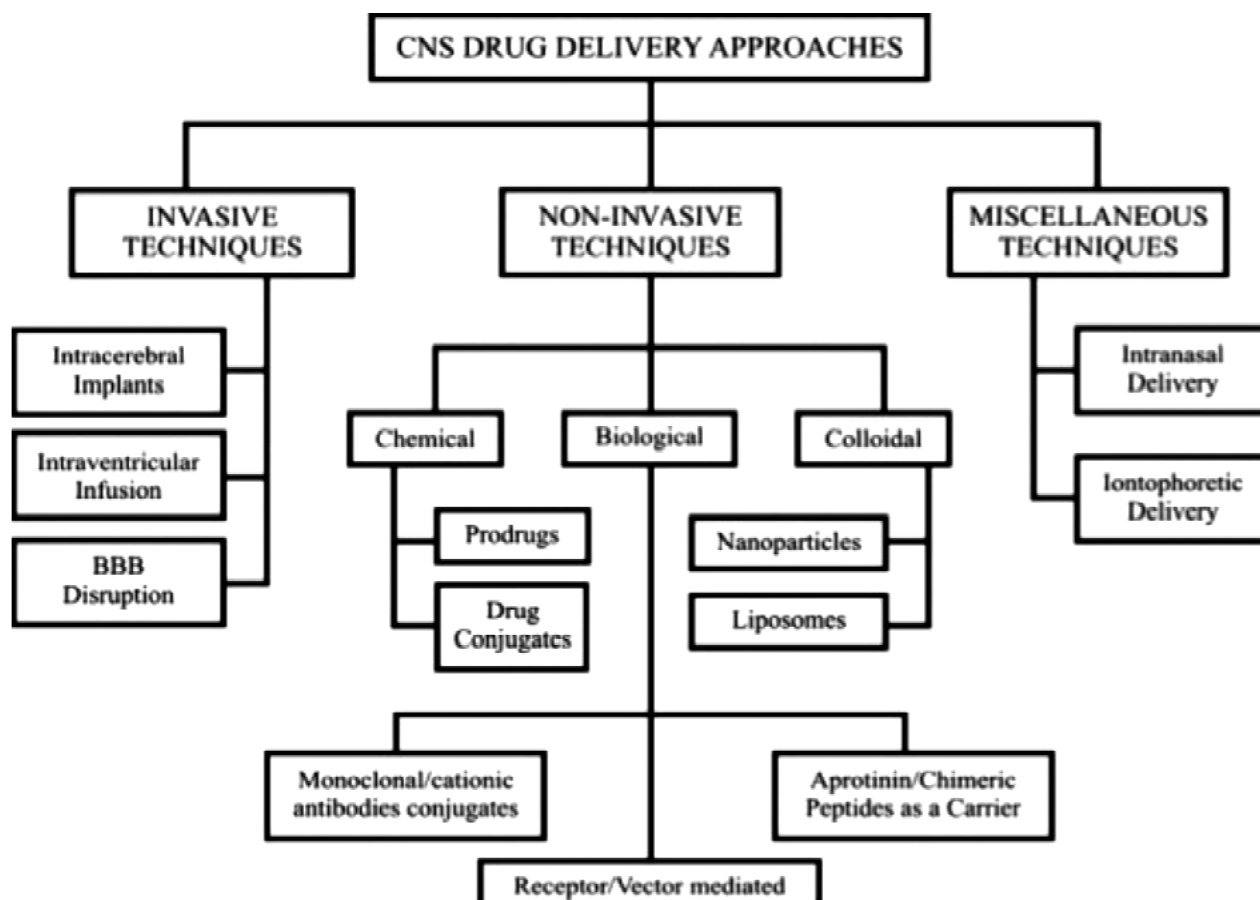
CNS DRUG DELIVERY APPROACHES

INVASIVE TECHNIQUES

NON-INVASIVE TECHNIQUES

MISCELLANEOUS TECHNIQUES

Intracerebral Implants

Intraventricular Infusion

BBB Disruption

Chemical

Biological

Colloidal

Prodrugs

Drug Conjugates

Nanoparticles

Liposomes

Intranasal Delivery

Iontophoretic Delivery

Monoclonal/cationic antibodies conjugates

Aprotinin/Chimeric Peptides as a Carrier

Receptor/Vector mediated